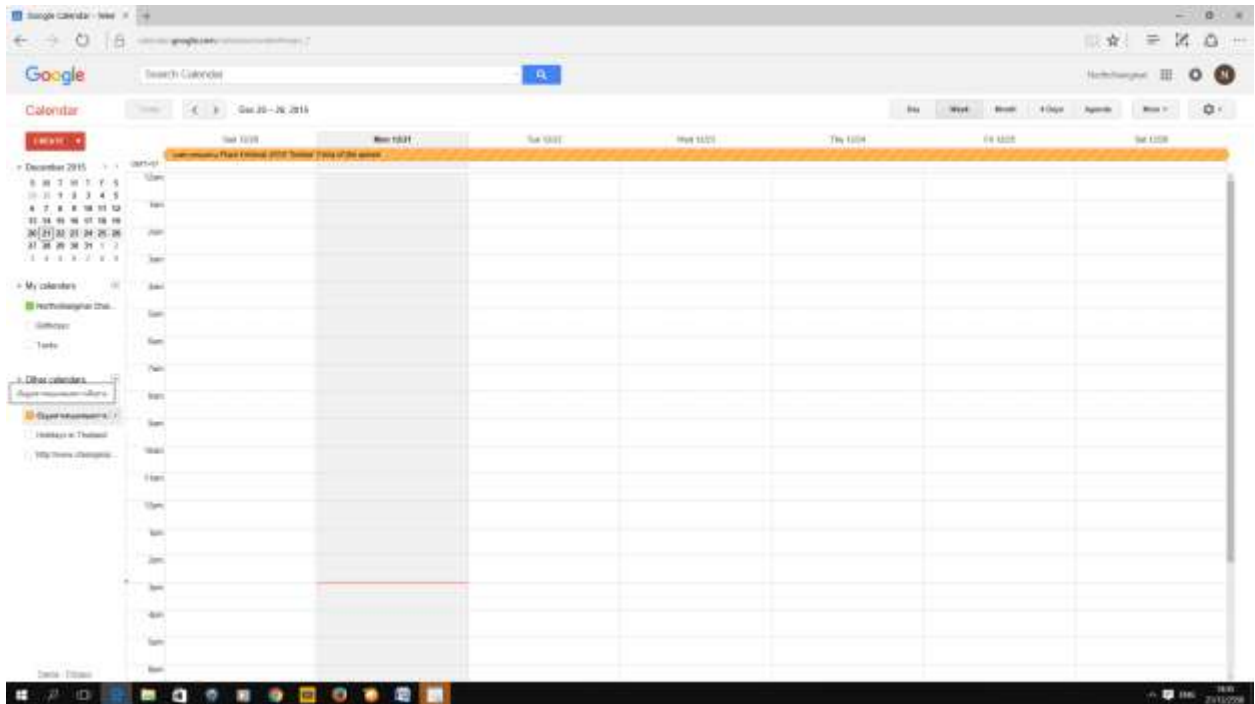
Google Calendar - Week

Google

Search Calendar

Calendar

Today

Dec 20 – 26, 2015

Day

Week

Month

4 Days

Agenda

More

CREATE

December 2015

| S | M | T | W | T | F | S |
|---|---|---|---|---|---|---|
| 29 | 30 | 1 | 2 | 3 | 4 | 5 |
| 6 | 7 | 8 | 9 | 10 | 11 | 12 |
| 13 | 14 | 15 | 16 | 17 | 18 | 19 |
| 20 | 21 | 22 | 23 | 24 | 25 | 26 |
| 27 | 28 | 29 | 30 | 31 | 1 | 2 |
| 3 | 4 | 5 | 6 | 7 | 8 | 9 |

My calendars

Birthdays

Tasks

Other calendars

Holidays in Thailand

Sun 12/20

Mon 12/21

Tue 12/22

Wed 12/23

Thu 12/24

Fri 12/25

Sat 12/26

GMT+07

12am

1am

2am

3am

4am

5am

6am

7am

8am

9am

10am

11am

12pm

1pm

2pm

3pm

4pm

5pm

6pm

Terms - Privacy

ENG